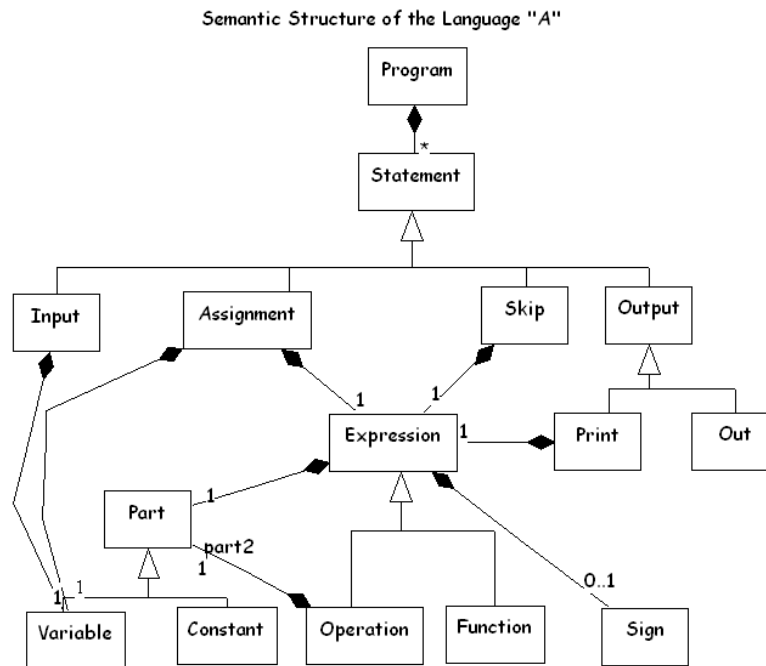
Semantic Structure of the Language "A"

Program

*

Statement

Input

Assignment

Skip

Output

1

1

Expression

1

Print

Out

1

Part

part2

1

0..1

1

1

Variable

Constant

Operation

Function

Sign